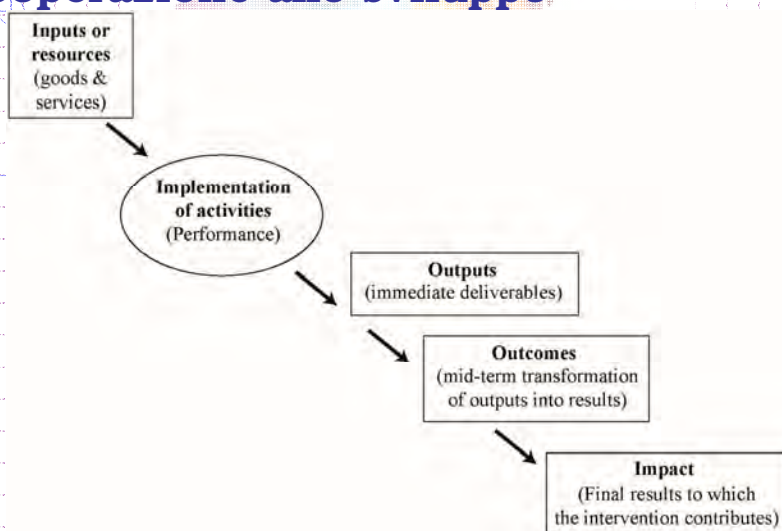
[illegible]

Inputs or resources (goods & services)

Implementation of activities (Performance)

Outputs (immediate deliverables)

Outcomes (mid-term transformation of outputs into results)

Impact (Final results to which the intervention contributes)